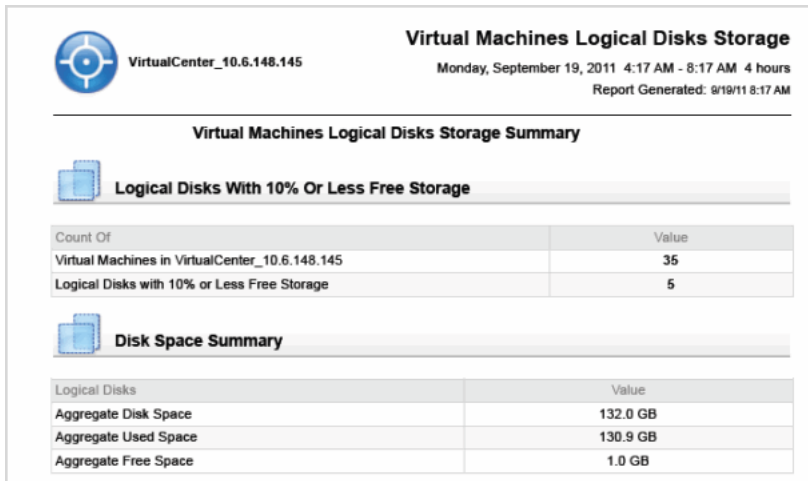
VirtualCenter_10.6.148.145

Virtual Machines Logical Disks Storage

Monday, September 19, 2011 4:17 AM - 8:17 AM 4 hours

Report Generated: 9/19/11 8:17 AM

Virtual Machines Logical Disks Storage Summary

Logical Disks With 10% Or Less Free Storage

| Count Of | Value |
|---|---|
| Virtual Machines in VirtualCenter_10.6.148.145 | 35 |
| Logical Disks with 10% or Less Free Storage | 5 |

Disk Space Summary

| Logical Disks | Value |
|---|---|
| Aggregate Disk Space | 132.0 GB |
| Aggregate Used Space | 130.9 GB |
| Aggregate Free Space | 1.0 GB |